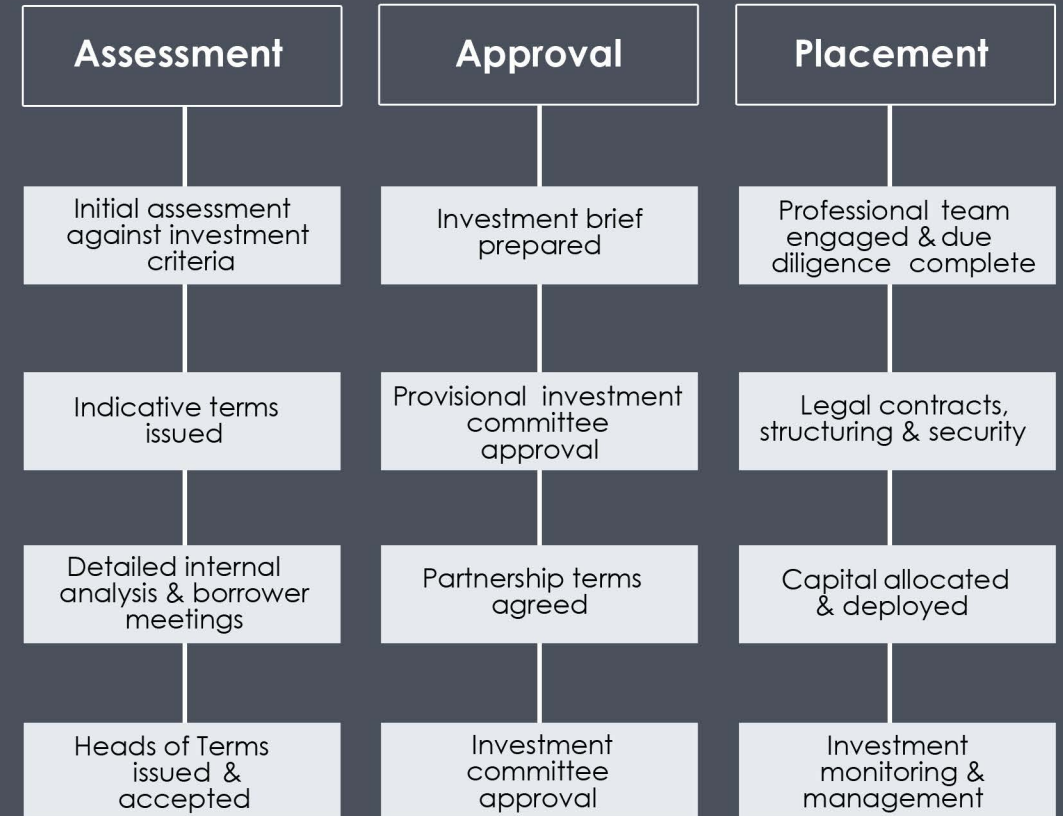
Assessment

Initial assessment against investment criteria

Indicative terms issued

Detailed internal analysis & borrower meetings

Heads of Terms issued & accepted

Approval

Investment brief prepared

Provisional investment committee approval

Partnership terms agreed

Investment committee approval

Placement

Professional team engaged & due diligence complete

Legal contracts, structuring & security

Capital allocated & deployed

Investment monitoring & management